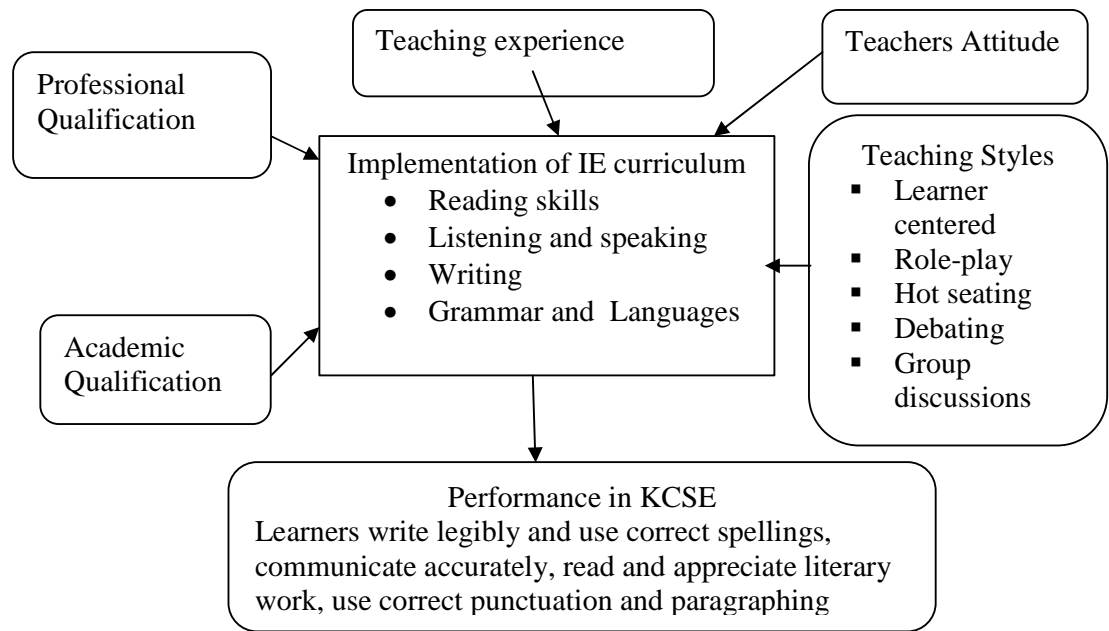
Teaching experience

Teachers Attitude

Professional Qualification

Implementation of IE curriculum
- Reading skills
- Listening and speaking
- Writing
- Grammar and Languages

Teaching Styles
- Learner centered
- Role-play
- Hot seating
- Debating
- Group discussions

Academic Qualification

Performance in KCSE
Learners write legibly and use correct spellings, communicate accurately, read and appreciate literary work, use correct punctuation and paragraphing